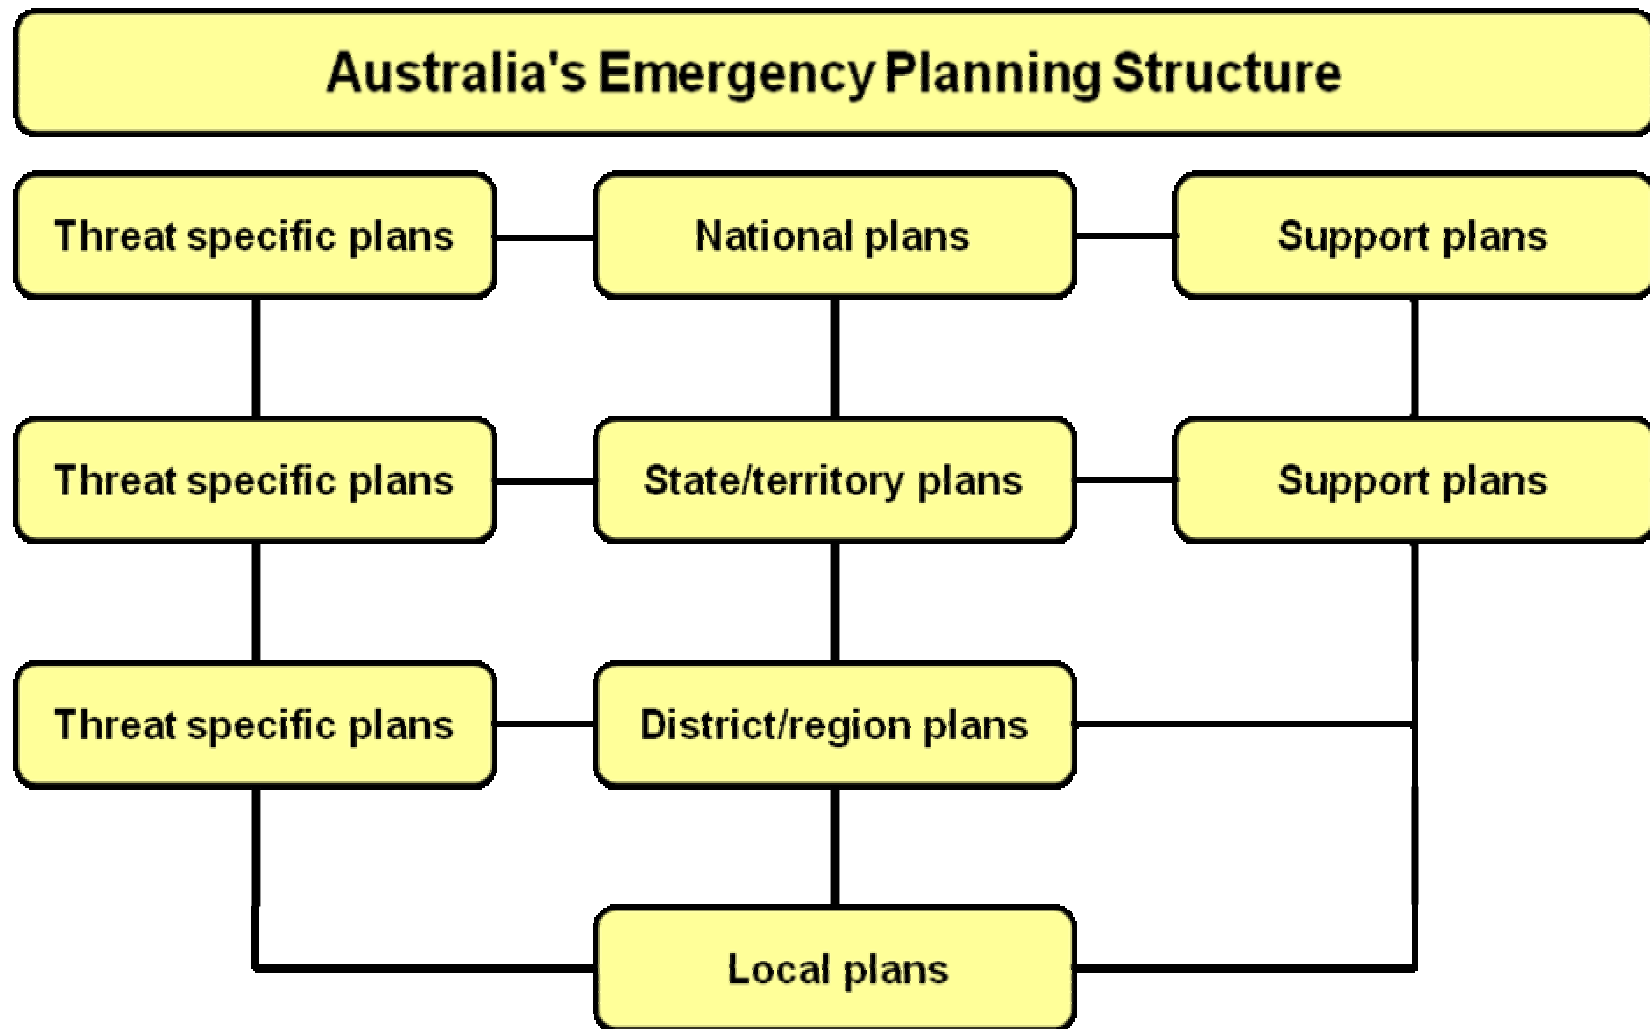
Australia's Emergency Planning Structure

Threat specific plans

National plans

Support plans

Threat specific plans

State/territory plans

Support plans

Threat specific plans

District/region plans

Local plans